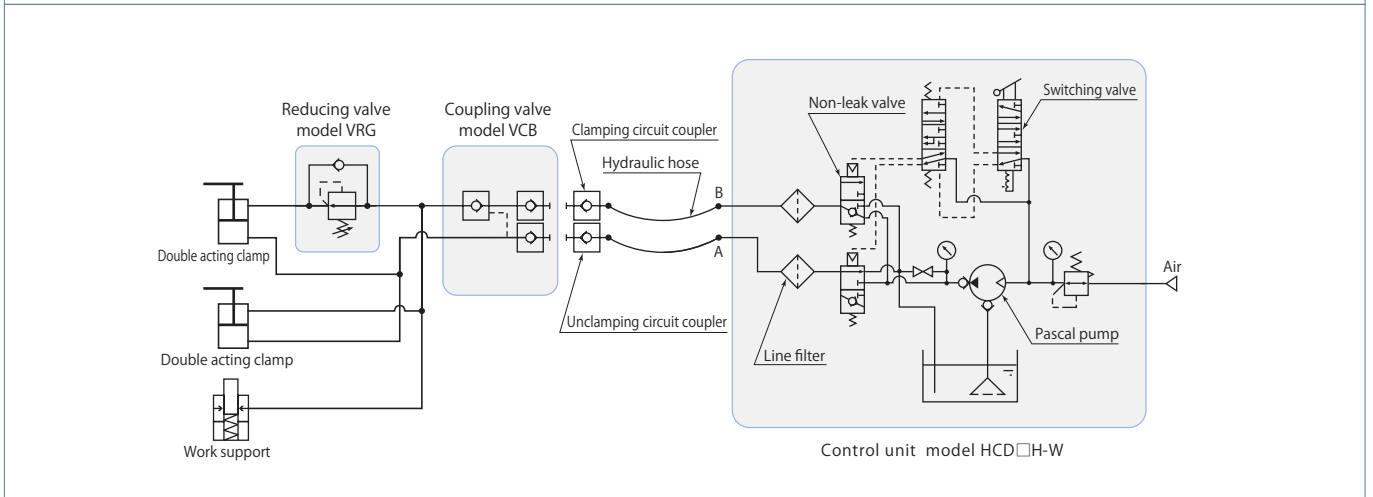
Reducing valve model VRG

Coupling valve model VCB

Clamping circuit coupler

Hydraulic hose

Non-leak valve

Switching valve

B

A

Double acting clamp

Double acting clamp

Work support

Unclamping circuit coupler

Line filter

Pascal pump

Air

Control unit model HCD□H-W